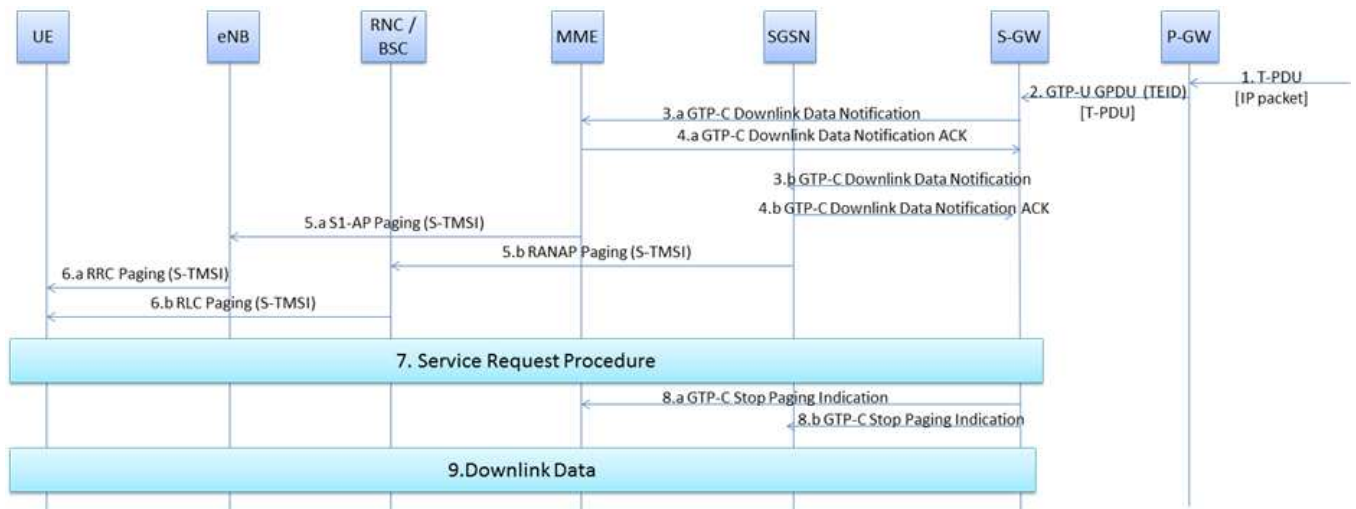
UE

eNB

RNC / BSC

MME

SGSN

S-GW

P-GW

1. T-PDU [IP packet]

2. GTP-U GPDU (TEID) [T-PDU]

3.a GTP-C Downlink Data Notification

4.a GTP-C Downlink Data Notification ACK

3.b GTP-C Downlink Data Notification

4.b GTP-C Downlink Data Notification ACK

5.a S1-AP Paging (S-TMSI)

5.b RANAP Paging (S-TMSI)

6.a RRC Paging (S-TMSI)

6.b RLC Paging (S-TMSI)

7. Service Request Procedure

8.a GTP-C Stop Paging Indication

8.b GTP-C Stop Paging Indication

9.Downlink Data